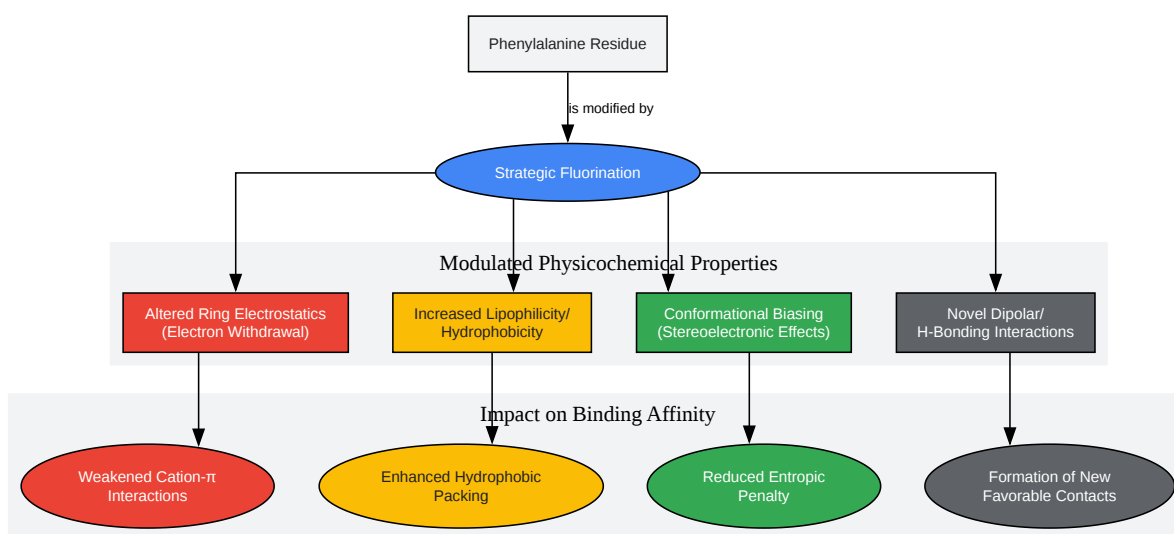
Phenylalanine Residue

is modified by

Strategic Fluorination

Modulated Physicochemical Properties

Altered Ring Electrostatics (Electron Withdrawal)

Increased Lipophilicity/ Hydrophobicity

Conformational Biasing (Stereoelectronic Effects)

Novel Dipolar/ H-Bonding Interactions

Impact on Binding Affinity

Weakened Cation-π Interactions

Enhanced Hydrophobic Packing

Reduced Entropic Penalty

Formation of New Favorable Contacts